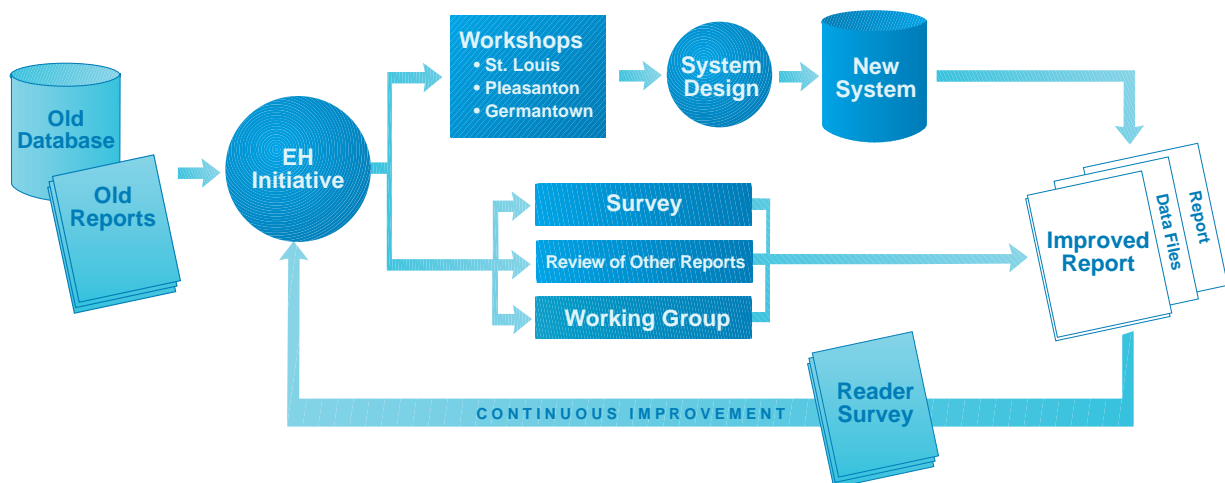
Old Database

Old Reports

EH Initiative

Workshops
• St. Louis
• Pleasanton
• Germantown

System Design

New System

Survey

Review of Other Reports

Working Group

Improved Report

Data Files

Report

Reader Survey

CONTINUOUS IMPROVEMENT